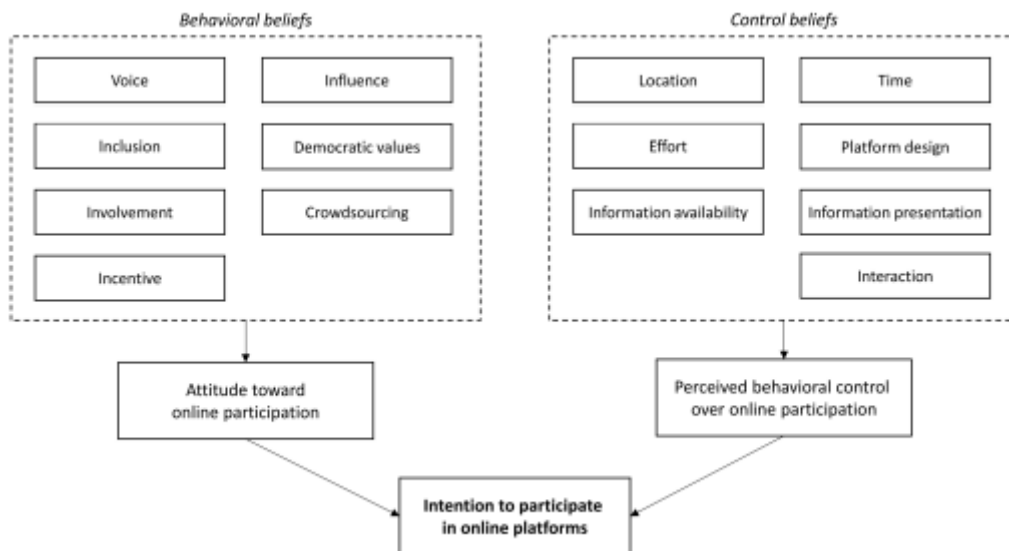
*Behavioral beliefs*

Voice

Influence

Inclusion

Democratic values

Involvement

Crowdsourcing

Incentive

*Control beliefs*

Location

Time

Effort

Platform design

Information availability

Information presentation

Interaction

Attitude toward online participation

Perceived behavioral control over online participation

**Intention to participate in online platforms**